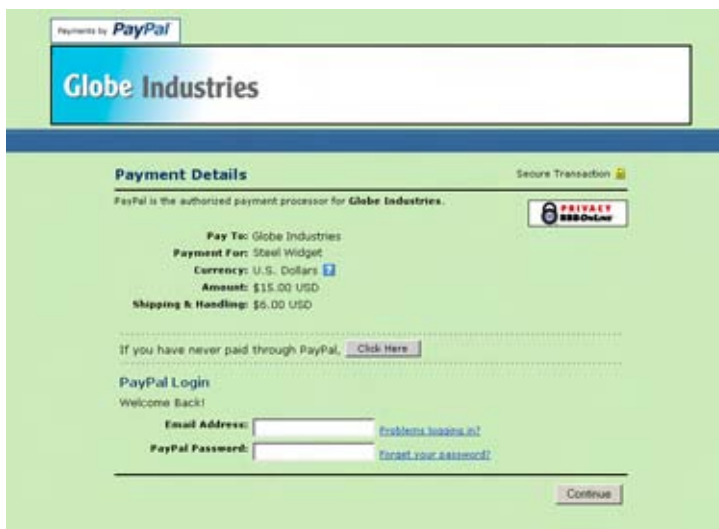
Payments by PayPal

Globe Industries

Payment Details

Secure Transaction

PayPal is the authorized payment processor for Globe Industries.

PRIVACY BBBOnLine

Pay To: Globe Industries
Payment For: Steel Widget
Currency: U.S. Dollars
Amount: $15.00 USD
Shipping & Handling: $6.00 USD

If you have never paid through PayPal, Click Here

PayPal Login

Welcome Back!

Email Address: Problems logging in?
PayPal Password: Forget your password?

Continue